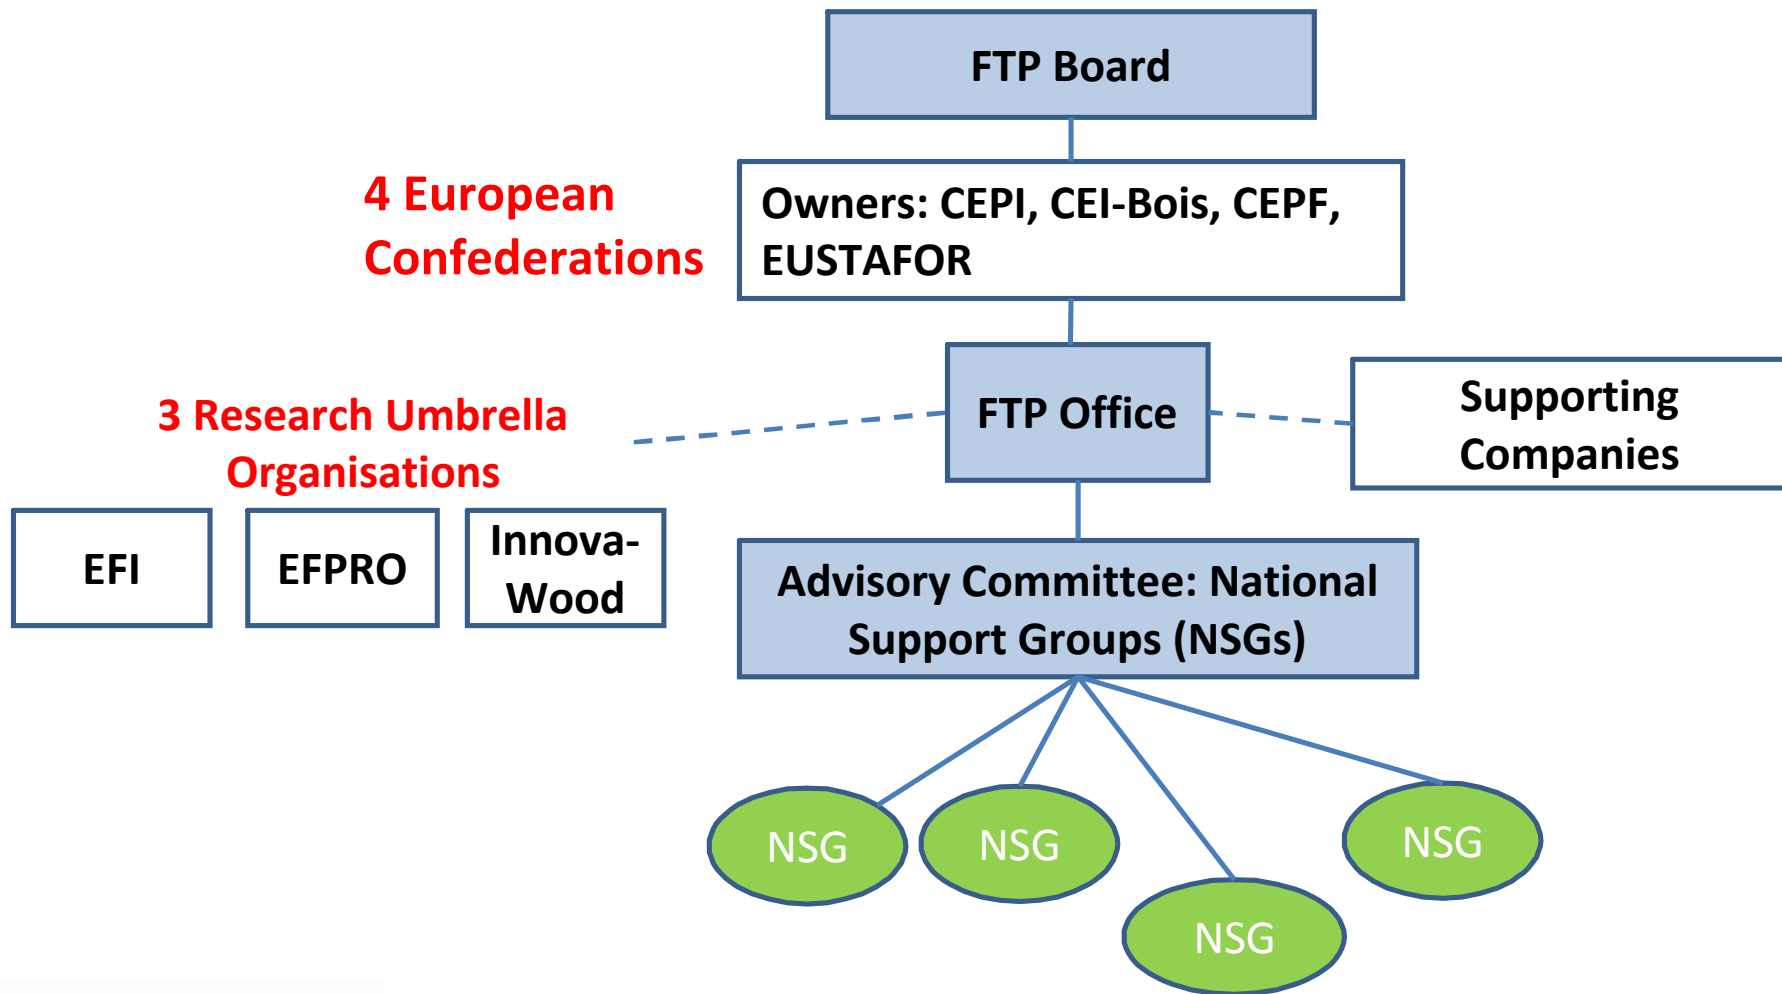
FTP Board

4 European Confederations

Owners: CEPI, CEI-Bois, CEPF, EUSTAFOR

3 Research Umbrella Organisations

FTP Office

Supporting Companies

EFI

EFPRO

Innova-Wood

Advisory Committee: National Support Groups (NSGs)

NSG

NSG

NSG

NSG